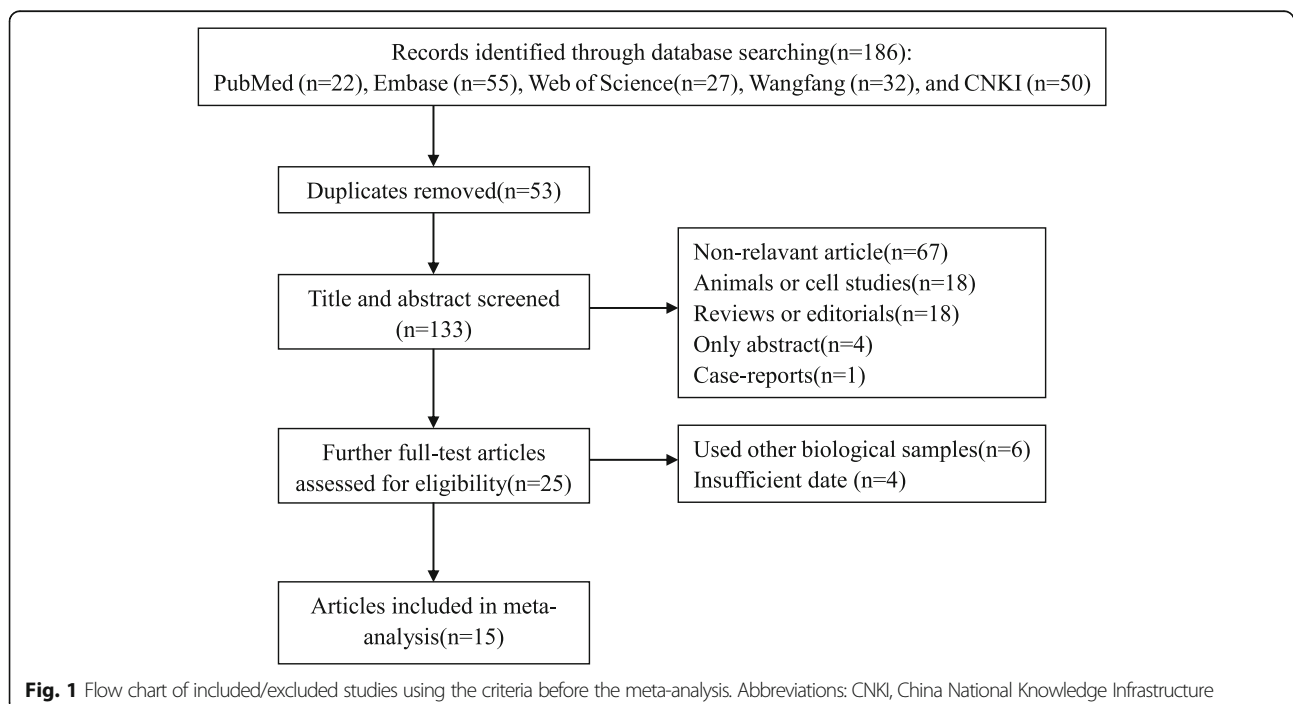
Records identified through database searching(n=186):
PubMed (n=22), Embase (n=55), Web of Science(n=27), Wangfang (n=32), and CNKI (n=50)

Duplicates removed(n=53)

Title and abstract screened (n=133)

Non-relavant article(n=67)
Animals or cell studies(n=18)
Reviews or editorials(n=18)
Only abstract(n=4)
Case-reports(n=1)

Further full-test articles assessed for eligibility(n=25)

Used other biological samples(n=6)
Insufficient date (n=4)

Articles included in meta-analysis(n=15)

Fig. 1 Flow chart of included/excluded studies using the criteria before the meta-analysis. Abbreviations: CNKI, China National Knowledge Infrastructure